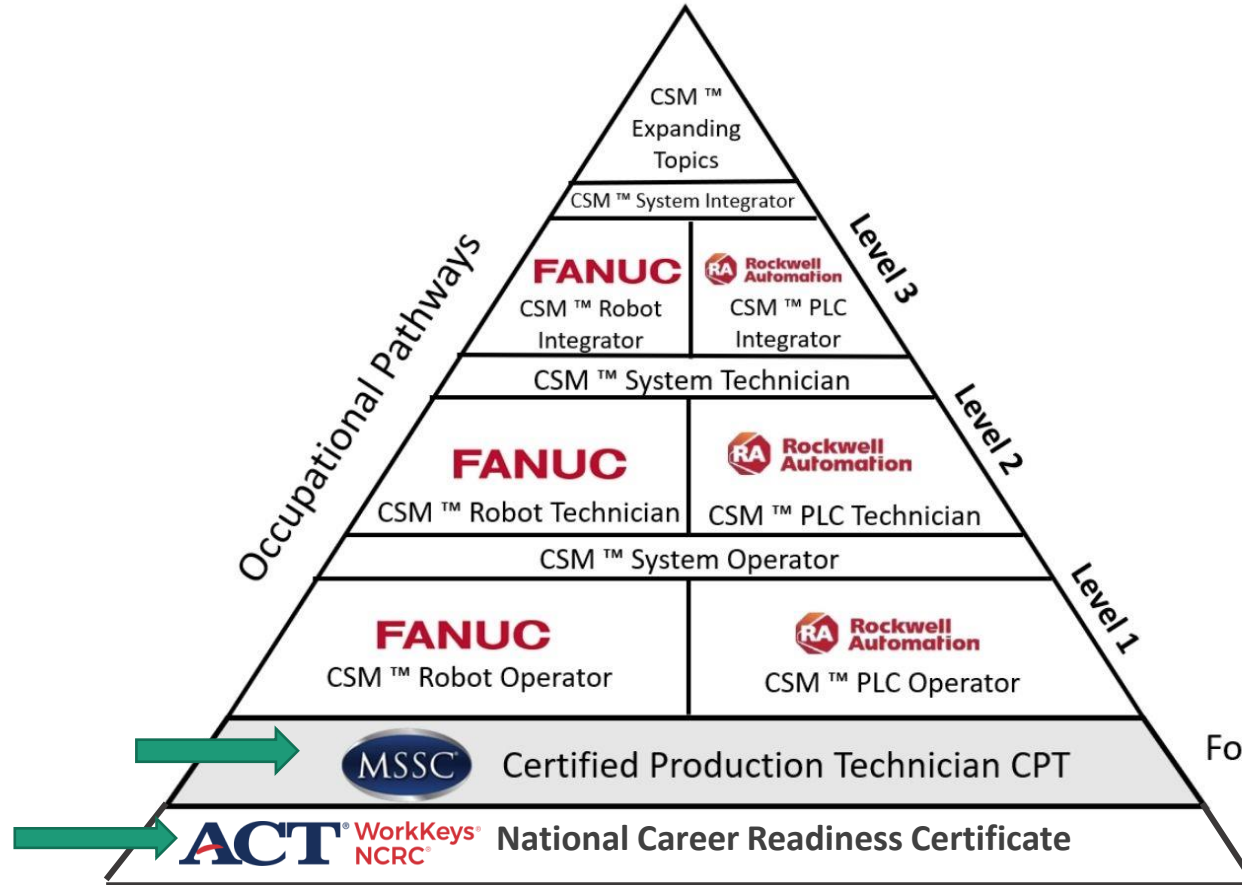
CSM ™ Expanding Topics

CSM ™ System Integrator

Level 3

FANUC
CSM ™ Robot Integrator

RA Rockwell Automation
CSM ™ PLC Integrator

Occupational Pathways

CSM ™ System Technician

Level 2

FANUC
CSM ™ Robot Technician

RA Rockwell Automation
CSM ™ PLC Technician

CSM ™ System Operator

Level 1

FANUC
CSM ™ Robot Operator

RA Rockwell Automation
CSM ™ PLC Operator

MSSC Certified Production Technician CPT

Fo

ACT® WorkKeys® NCRC® National Career Readiness Certificate